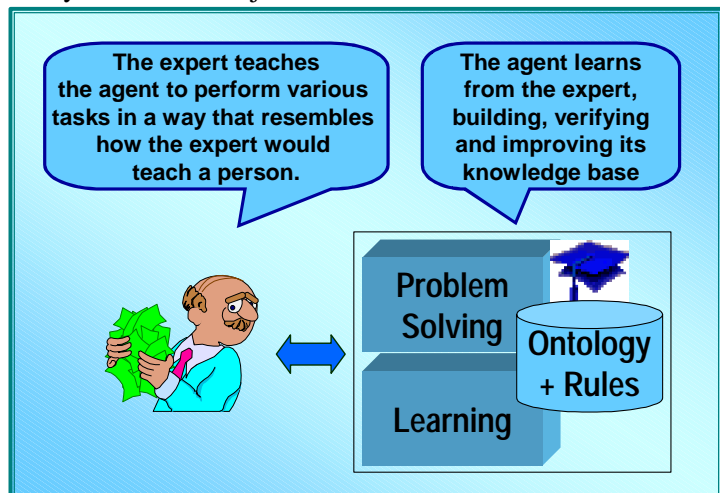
The expert teaches the agent to perform various tasks in a way that resembles how the expert would teach a person.

The agent learns from the expert, building, verifying and improving its knowledge base

Problem Solving

Ontology + Rules

Learning